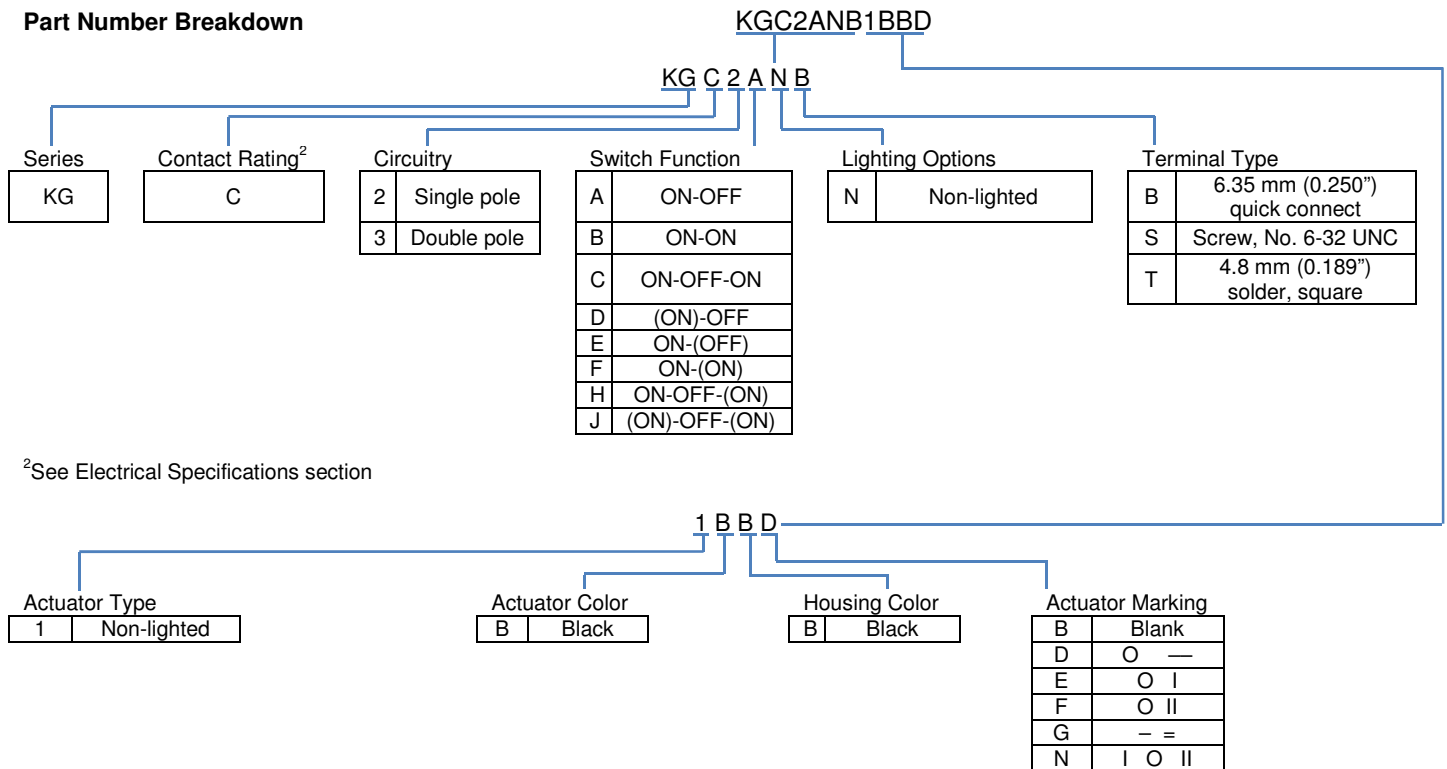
**Part Number Breakdown**

KGC2ANB1BBD

KG C 2 A N B

Series

| KG |
|---|

Contact Rating$^2$

| C |
|---|

Circuitry

| 2 | Single pole |
|---|---|
| 3 | Double pole |

Switch Function

| A | ON-OFF |
|---|---|
| B | ON-ON |
| C | ON-OFF-ON |
| D | (ON)-OFF |
| E | ON-(OFF) |
| F | ON-(ON) |
| H | ON-OFF-(ON) |
| J | (ON)-OFF-(ON) |

Lighting Options

| N | Non-lighted |
|---|---|

Terminal Type

| B | 6.35 mm (0.250") quick connect |
|---|---|
| S | Screw, No. 6-32 UNC |
| T | 4.8 mm (0.189") solder, square |

$^2$See Electrical Specifications section

1 B B D

Actuator Type

| 1 | Non-lighted |
|---|---|

Actuator Color

| B | Black |
|---|---|

Housing Color

| B | Black |
|---|---|

Actuator Marking

| B | Blank |
|---|---|
| D | O — |
| E | O I |
| F | O II |
| G | – = |
| N | I O II |